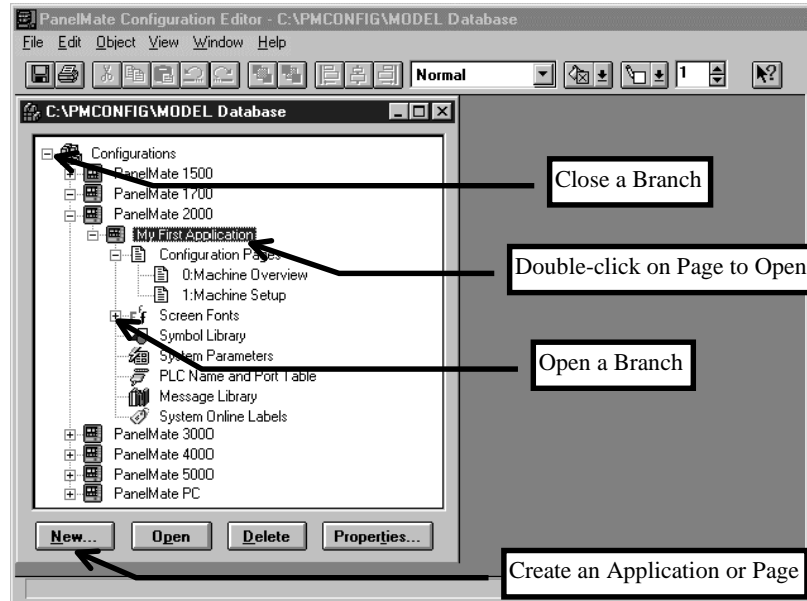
PanelMate Configuration Editor - C:\PMCONFIG\MODEL Database

File Edit Object View Window Help

Normal

1

C:\PMCONFIG\MODEL Database

Configurations
PanelMate 1500
PanelMate 1700
PanelMate 2000
My First Application
Configuration Pages
0:Machine Overview
1:Machine Setup
Screen Fonts
Symbol Library
System Parameters
PLC Name and Port Table
Message Library
System Online Labels
PanelMate 3000
PanelMate 4000
PanelMate 5000
PanelMate PC

New... Open Delete Properties...

Close a Branch

Double-click on Page to Open

Open a Branch

Create an Application or Page